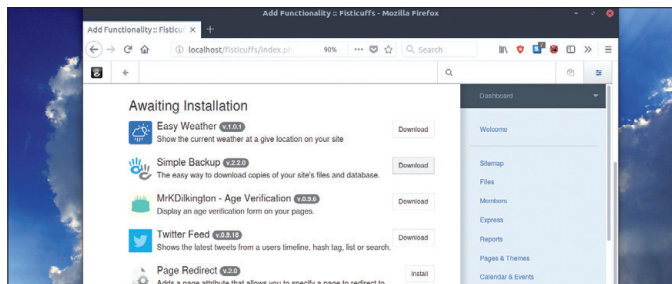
Add Functionality :: Fisticuffs - Mozilla Firefox

Add Functionality :: Fisticu

localhost/fisticuffs/index.ph

90%

Search

Dashboard

Awaiting Installation

Easy Weather v.1.0.1
Show the current weather at a give location on your site
Download

Simple Backup v.2.2.0
The easy way to download copies of your site's files and database.
Download

MrKDilkington - Age Verification v.0.9.6
Display an age verification form on your pages.
Download

Twitter Feed v.0.9.18
Shows the latest tweets from a users timeline, hash tag, list or search.
Download

Page Redirect v.2.0
Adds a page attribute that allows you to specify a page to redirect to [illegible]
Install

Welcome

Sitemap

Files

Members

Express

Reports

Pages & Themes

Calendar & Events